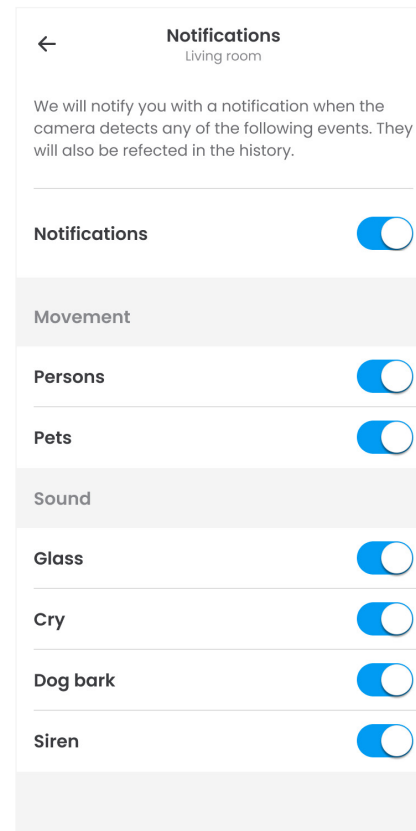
←

Notifications
Living room

We will notify you with a notification when the camera detects any of the following events. They will also be refected in the history.

Notifications

Movement

Persons

Pets

Sound

Glass

Cry

Dog bark

Siren